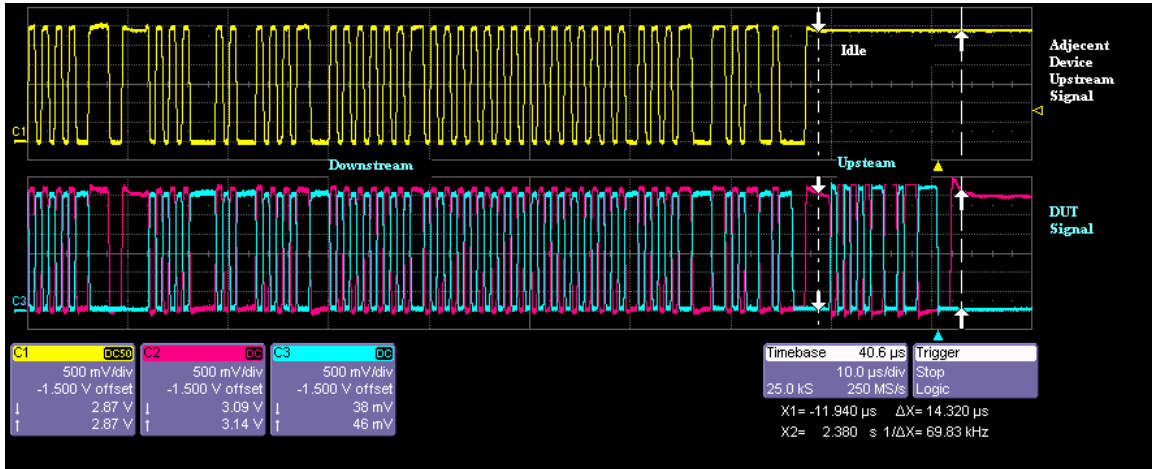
Idle

Adjecent Device Upstream Signal

C1

Downstream

Upsteam

DUT Signal

C3

C1 DC50
500 mV/div
-1.500 V offset
↓ 2.87 V
↑ 2.87 V

C2 DC
500 mV/div
-1.500 V offset
↓ 3.09 V
↑ 3.14 V

C3 DC
500 mV/div
-1.500 V offset
↓ 38 mV
↑ 46 mV

Timebase 40.6 µs
10.0 µs/div
25.0 kS 250 MS/s

Trigger
Stop
Logic

X1= -11.940 µs ΔX= 14.320 µs
X2= 2.380 s 1/ΔX= 69.83 kHz